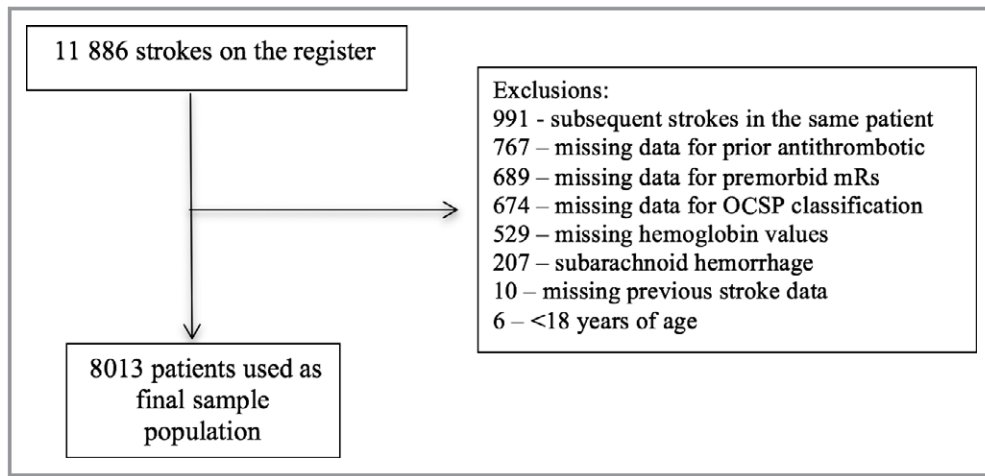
11 886 strokes on the register

Exclusions:
991 - subsequent strokes in the same patient
767 – missing data for prior antithrombotic
689 – missing data for premorbid mRs
674 – missing data for OCSP classification
529 – missing hemoglobin values
207 – subarachnoid hemorrhage
10 – missing previous stroke data
6 – <18 years of age

8013 patients used as final sample population